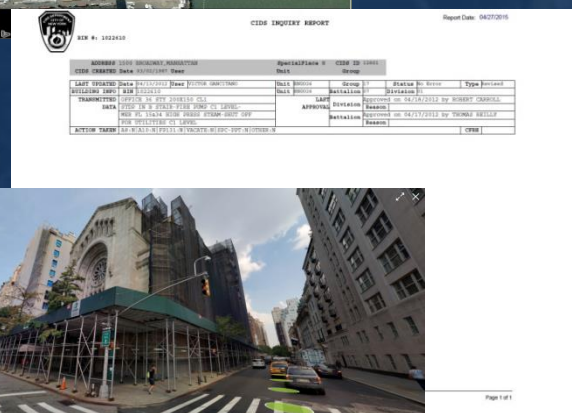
Report Date: 04/27/2015

BIN #: 1022610

CIDS INQUIRY REPORT

ADDRESS 1000 BROADWAY,MANHATTAN SpecialPlace 0 CIDS ID 10001
CIDS CREATED Date 03/05/1997 User Unit Group

| LAST UPDATED | Date 04/13/2012 | User VICTOR GRACIANO | Unit | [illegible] | Group | 07 | Status | No Error | Type | Revised |
|---|---|---|---|---|---|---|---|---|---|---|
| BUILDING INFO | BIN 1022610 | | Unit | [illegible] | Battalion | 07 | Division | 01 | | |
| TRANSMITTED DATA | OFFICE 36 STY 2008150 CL1 STDP IN B STAIR-FIRE PUMP C1 LEVEL-MEZ FL 10x34 HIGH PRESS STEAM-SHUT OFF FOR UTILITIES C1 LEVEL | | LAST APPROVAL | Division | Approved on 04/18/2012 by ROBERT CARROLL | | | | | |
| | | | | Reason | | | | | | |
| | | | | Battalion | Approved on 04/17/2012 by THOMAS REILLY | | | | | |
| | | | | Reason | | | | | | |
| ACTION TAKEN | AS-N A10-N FS131-N VACATE-N SPC-DPT-N OTHER-N | | | | | | | CFRS | | |

Page 1 of 1